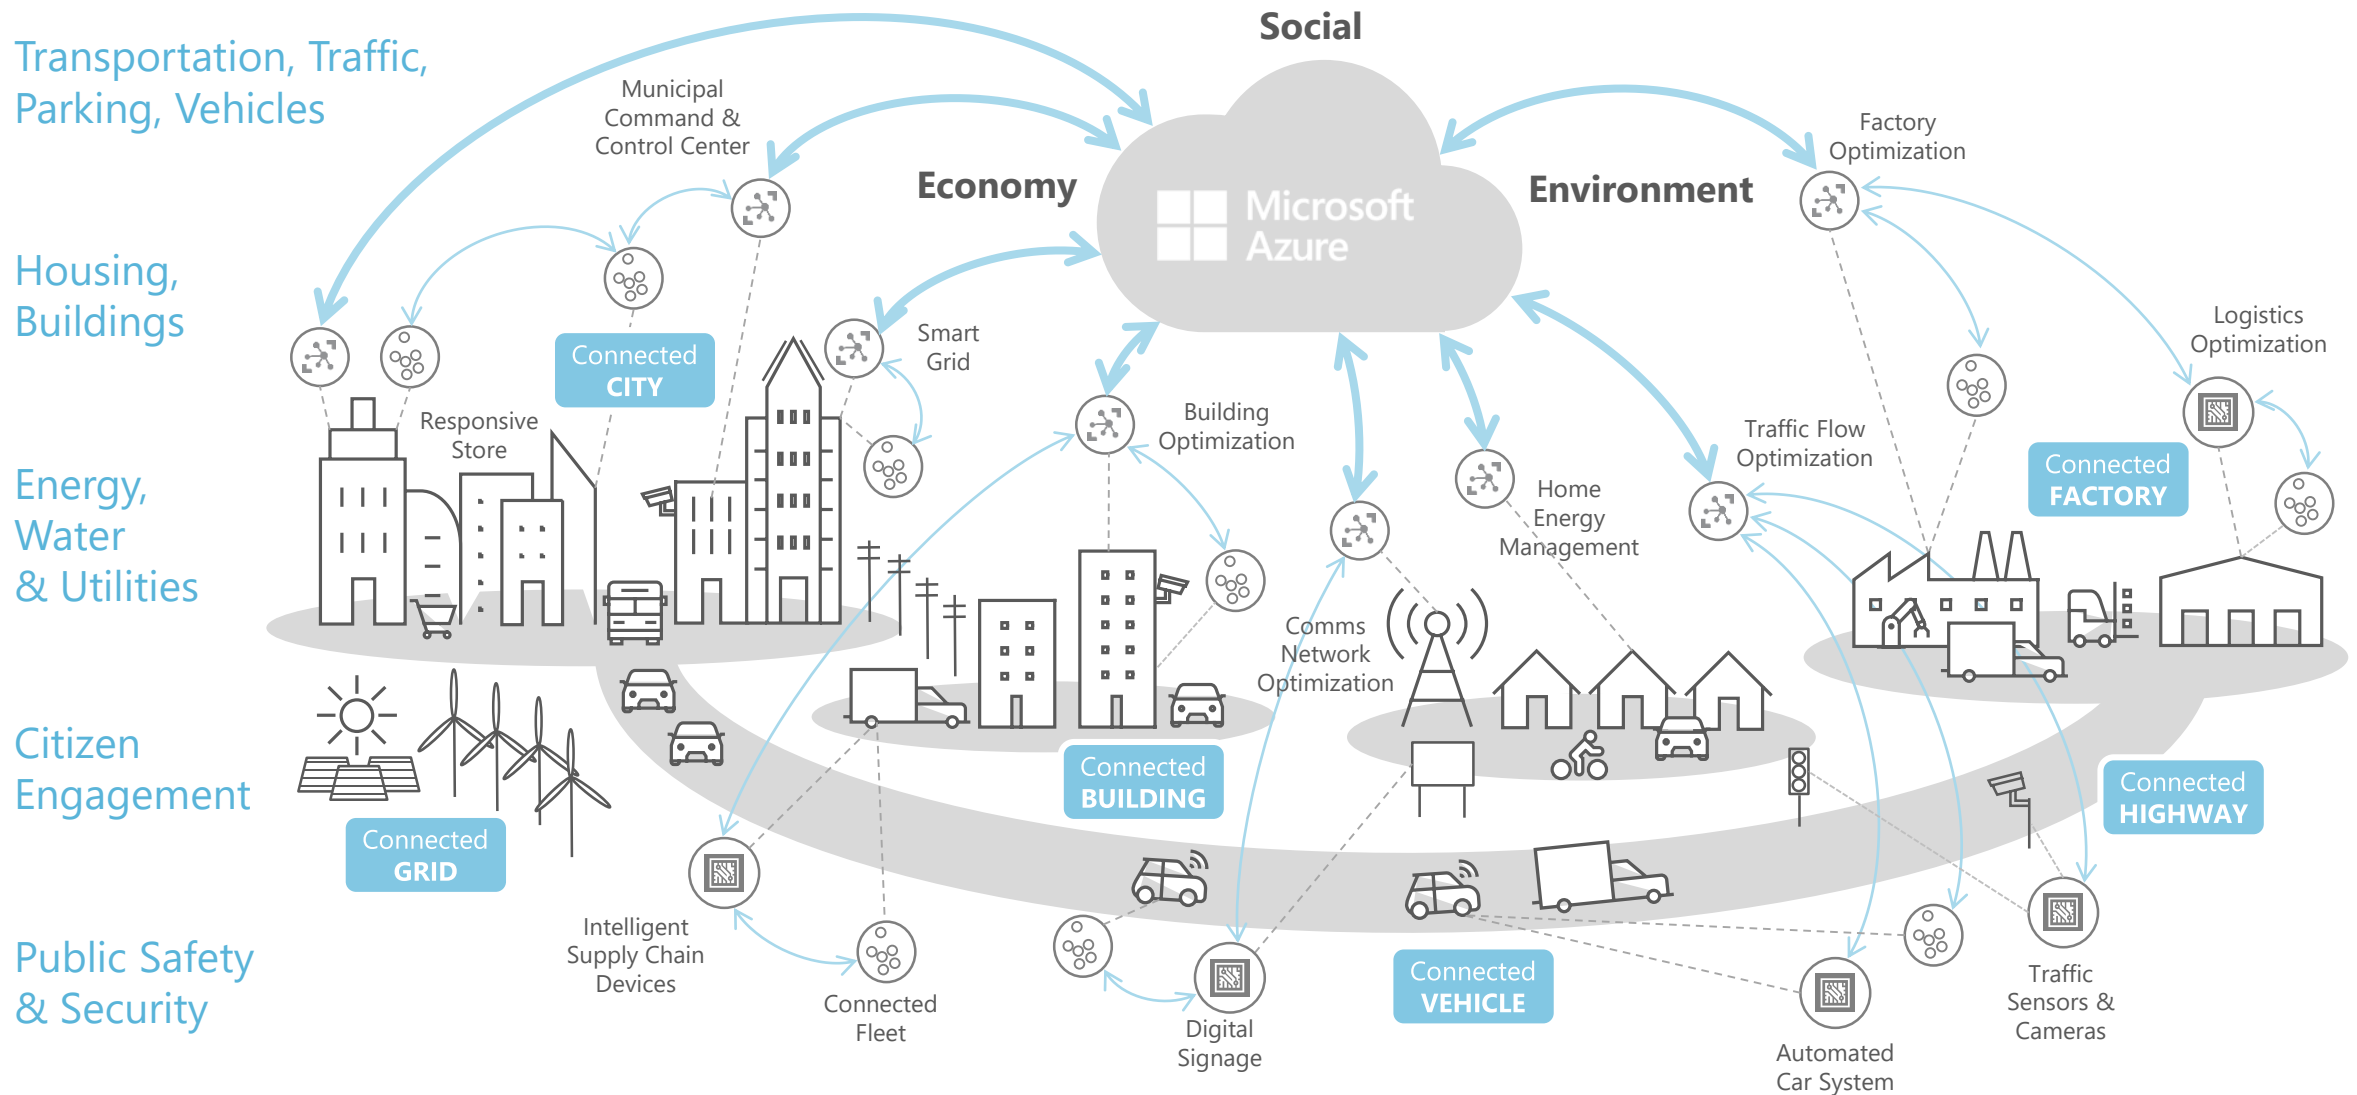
Transportation, Traffic, Parking, Vehicles

Housing, Buildings

Energy, Water & Utilities

Citizen Engagement

Public Safety & Security

Social

Economy

Environment

Microsoft Azure

Municipal Command & Control Center

Factory Optimization

Logistics Optimization

Smart Grid

Responsive Store

Connected CITY

Building Optimization

Traffic Flow Optimization

Home Energy Management

Connected FACTORY

Comms Network Optimization

Connected BUILDING

Connected GRID

Connected HIGHWAY

Intelligent Supply Chain Devices

Connected Fleet

Digital Signage

Connected VEHICLE

Automated Car System

Traffic Sensors & Cameras